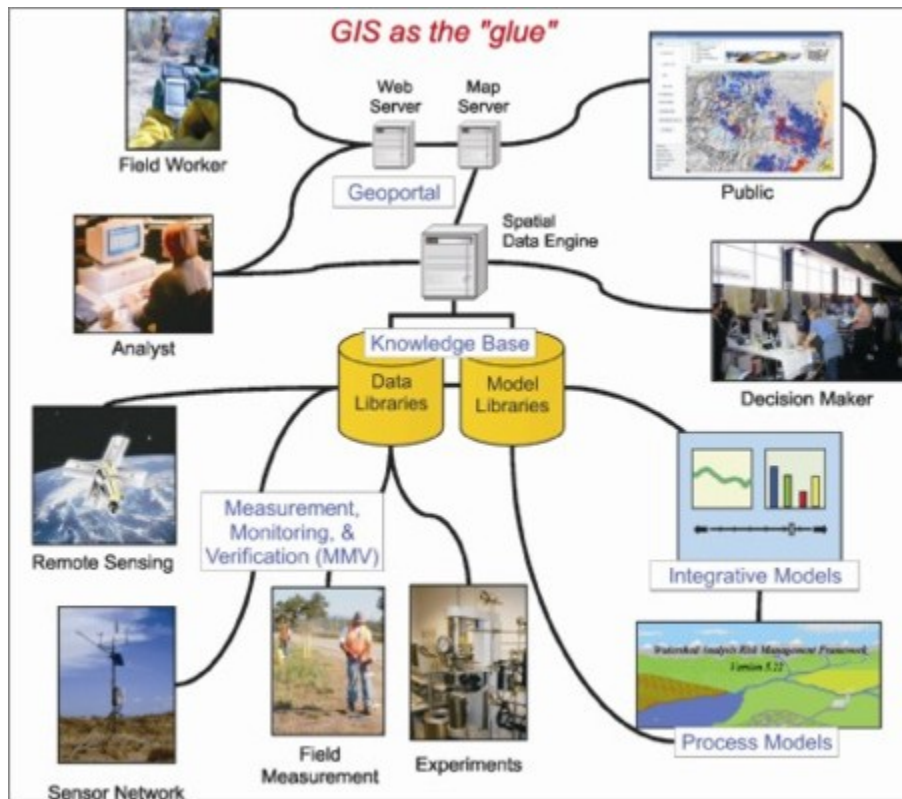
GIS as the "glue"

Field Worker

Web Server

Map Server

Geoportal

Public

Spatial Data Engine

Analyst

Knowledge Base

Data Libraries

Model Libraries

Decision Maker

Remote Sensing

Measurement, Monitoring, & Verification (MMV)

Integrative Models

Watershed Analysis Risk Management Framework Version 5.22

Sensor Network

Field Measurement

Experiments

Process Models